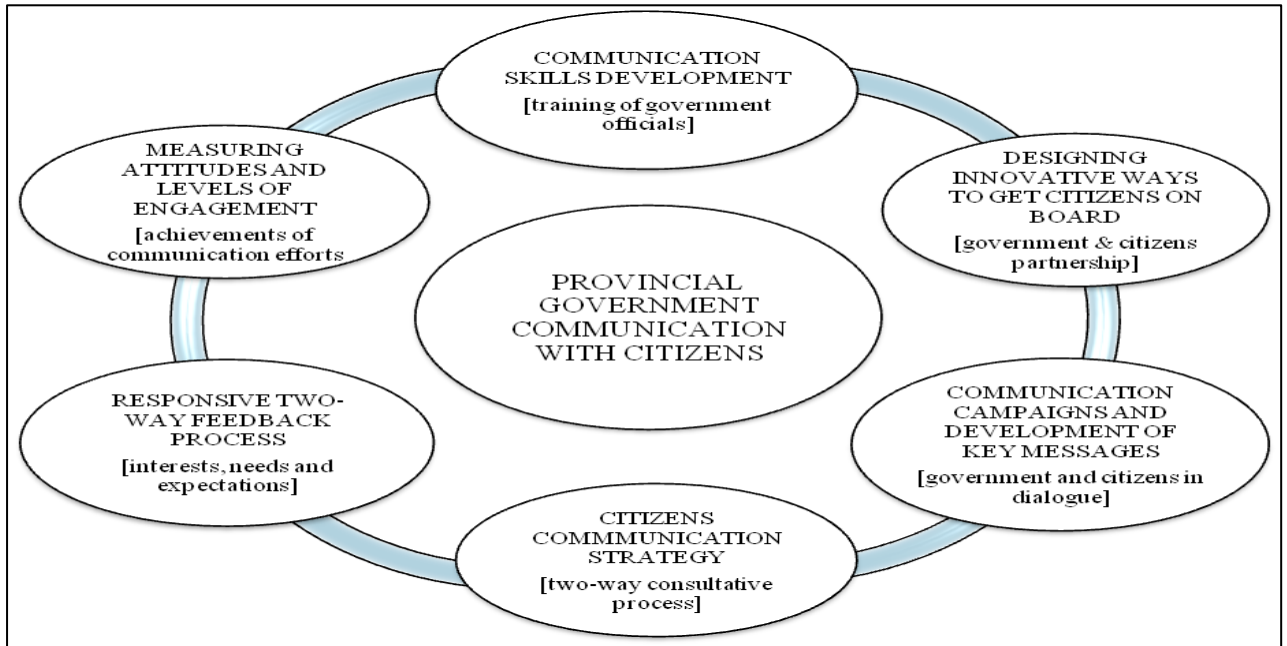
COMMUNICATION SKILLS DEVELOPMENT
[training of government officials]

DESIGNING INNOVATIVE WAYS TO GET CITIZENS ON BOARD
[government & citizens partnership]

COMMUNICATION CAMPAIGNS AND DEVELOPMENT OF KEY MESSAGES
[government and citizens in dialogue]

CITIZENS COMMMUNICATION STRATEGY
[two-way consultative process]

RESPONSIVE TWO-WAY FEEDBACK PROCESS
[interests, needs and expectations]

MEASURING ATTITUDES AND LEVELS OF ENGAGEMENT
[achievements of communication efforts

PROVINCIAL GOVERNMENT COMMUNICATION WITH CITIZENS